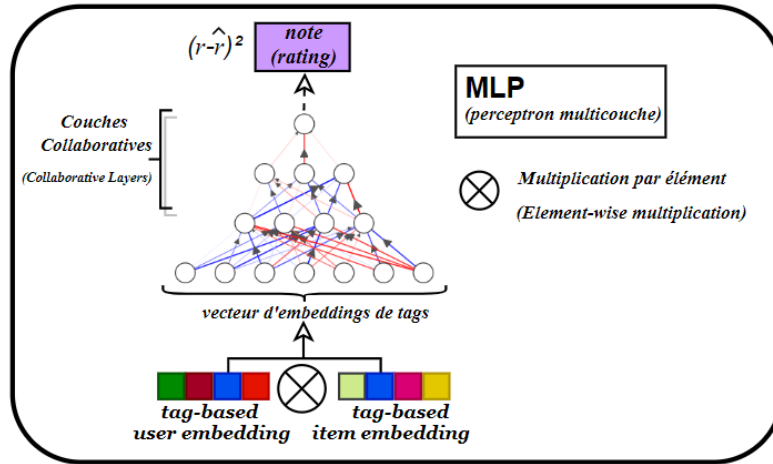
$(r-\hat{r})^2$

note (rating)

MLP
(perceptron multicouche)

Couches Collaboratives
(Collaborative Layers)

Multiplication par élément
(Element-wise multiplication)

vecteur d'embeddings de tags

tag-based user embedding

tag-based item embedding